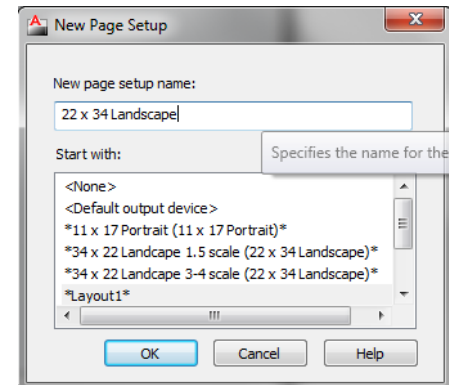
New Page Setup

New page setup name:

22 x 34 Landscape

Start with:

Specifies the name for the

<None>
<Default output device>
*11 x 17 Portrait (11 x 17 Portrait)*
*34 x 22 Landcape 1.5 scale (22 x 34 Landscape)*
*34 x 22 Landcape 3-4 scale (22 x 34 Landscape)*
*Layout1*

OK Cancel Help